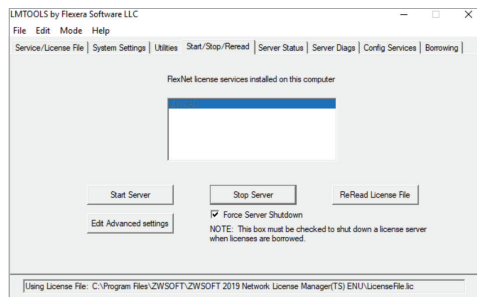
LMTOOLS by Flexera Software LLC

File Edit Mode Help

Service/License File | System Settings | Utilities | Start/Stop/Reread | Server Status | Server Diags | Config Services | Borrowing

FlexNet license services installed on this computer

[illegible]

Start Server

Stop Server

ReRead License File

Edit Advanced settings

☑ Force Server Shutdown

NOTE: This box must be checked to shut down a license server when licenses are borrowed.

Using License File: C:\Program Files\ZWSOFT\ZWSOFT 2019 Network License Manager(TS) ENU\LicenseFile.lic